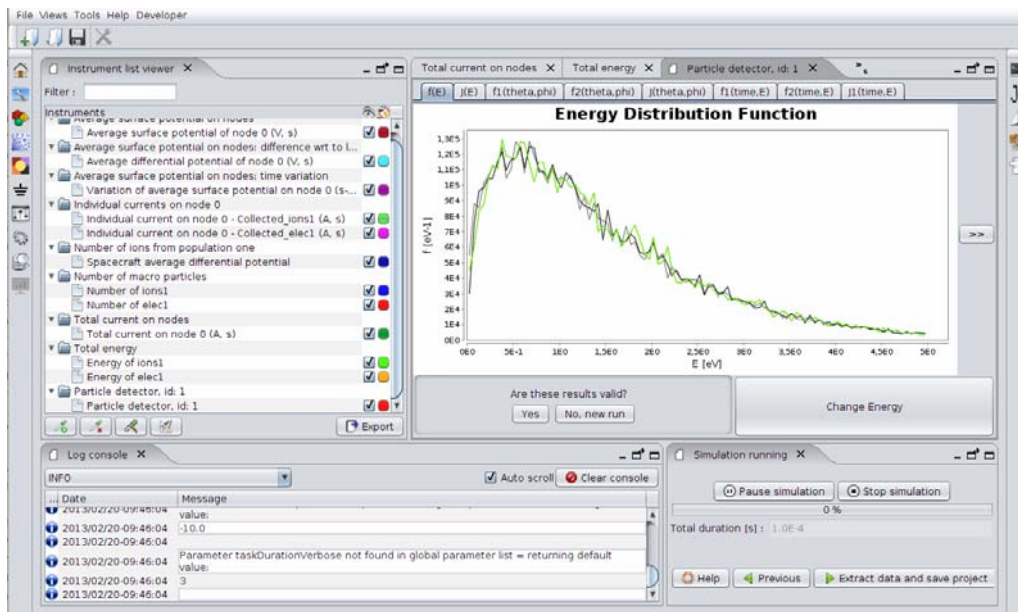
File Views Tools Help Developer

Instrument list viewer ✕

Filter :

Instruments

Average surface potential on nodes

Average surface potential of node 0 (V, s)

Average surface potential on nodes: difference wrt to l...

Average differential potential of node 0 (V, s)

Average surface potential on nodes: time variation

Variation of average surface potential on node 0 (s-...

Individual currents on node 0

Individual current on node 0 - Collected_ions1 (A, s)

Individual current on node 0 - Collected_elec1 (A, s)

Number of ions from population one

Spacecraft average differential potential

Number of macro particles

Number of ions1

Number of elec1

Total current on nodes

Total current on node 0 (A, s)

Total energy

Energy of ions1

Energy of elec1

Particle detector, id: 1

Particle detector, id: 1

Export

Total current on nodes ✕ | Total energy ✕ | Particle detector, id: 1 ✕

f(E) | J(E) | f1(theta,phi) | f2(theta,phi) | J(theta,phi) | f1(time,E) | f2(time,E) | J1(time,E)

Energy Distribution Function

1,3E5
1,2E5
1,1E5
1E5
9E4
8E4
7E4
6E4
5E4
4E4
3E4
2E4
1E4
0E0

f [eV-1]

0E0 5E-1 1E0 1,5E0 2E0 2,5E0 3E0 3,5E0 4E0 4,5E0 5E0

E [eV]

>>

Are these results valid?

Yes | No, new run

Change Energy

Log console ✕

INFO

Auto scroll | Clear console

Date | Message
--- | ---
2013/02/20-09:46:04 | value:
2013/02/20-09:46:04 | -10.0
2013/02/20-09:46:04 |
2013/02/20-09:46:04 | Parameter taskDurationVerbose not found in global parameter list = returning default value:
2013/02/20-09:46:04 | 3
2013/02/20-09:46:04 |

Simulation running ✕

Pause simulation | Stop simulation

0 %

Total duration [s] : 1.0E-4

Help | Previous | Extract data and save project